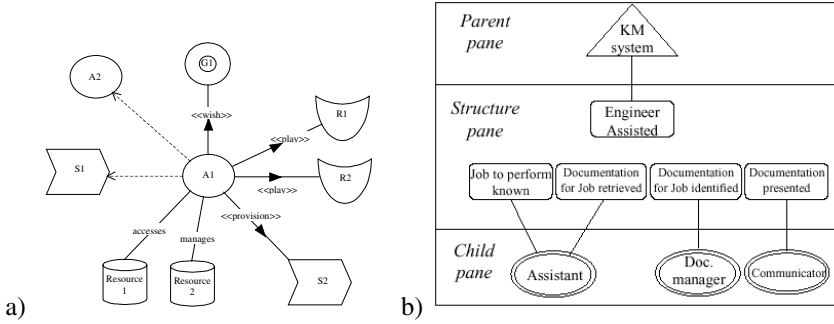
A2

G1

<<wish>>

<<play>>

R1

S1

A1

R2

<<play>>

<<provision>>

accesses

manages

Resource 1

Resource 2

S2

a)

b)

Parent pane

KM system

Structure pane

Engineer Assisted

Job to perform known

Documentation for Job retrieved

Documentation for Job identified

Documentation presented

Child pane

Assistant

Doc. manager

Communicator